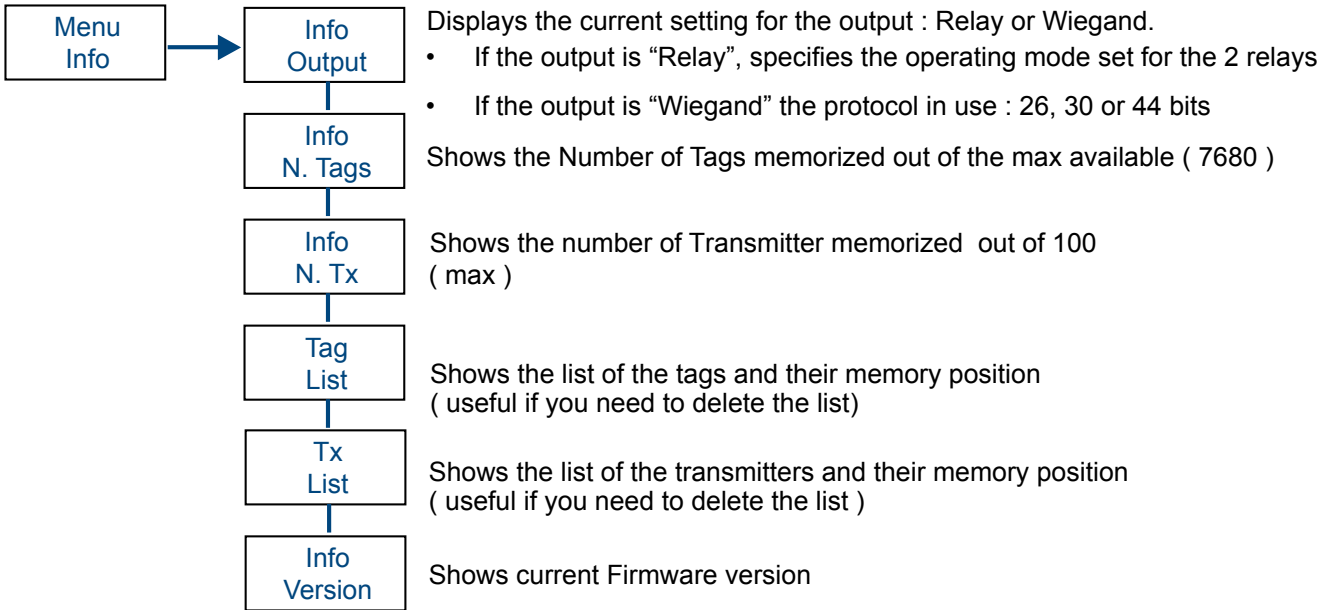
Menu Info

Info Output

Displays the current setting for the output : Relay or Wiegand.

• If the output is “Relay”, specifies the operating mode set for the 2 relays

• If the output is “Wiegand” the protocol in use : 26, 30 or 44 bits

Info N. Tags

Shows the Number of Tags memorized out of the max available ( 7680 )

Info N. Tx

Shows the number of Transmitter memorized out of 100 ( max )

Tag List

Shows the list of the tags and their memory position ( useful if you need to delete the list)

Tx List

Shows the list of the transmitters and their memory position ( useful if you need to delete the list )

Info Version

Shows current Firmware version